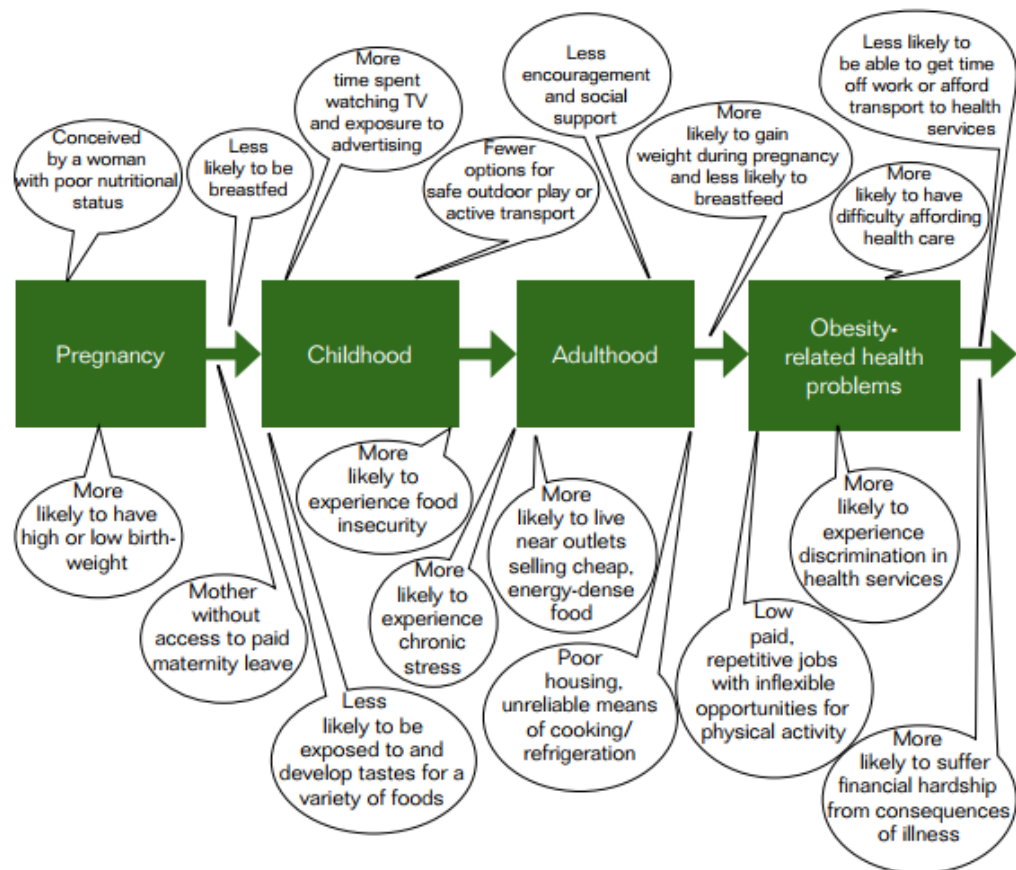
Conceived by a woman with poor nutritional status

Less likely to be breastfed

More time spent watching TV and exposure to advertising

Fewer options for safe outdoor play or active transport

Less encouragement and social support

More likely to gain weight during pregnancy and less likely to breastfeed

Less likely to be able to get time off work or afford transport to health services

More likely to have difficulty affording health care

Pregnancy

Childhood

Adulthood

Obesity-related health problems

More likely to have high or low birth-weight

Mother without access to paid maternity leave

Less likely to be exposed to and develop tastes for a variety of foods

More likely to experience food insecurity

More likely to experience chronic stress

More likely to live near outlets selling cheap, energy-dense food

Poor housing, unreliable means of cooking/ refrigeration

Low paid, repetitive jobs with inflexible opportunities for physical activity

More likely to experience discrimination in health services

More likely to suffer financial hardship from consequences of illness